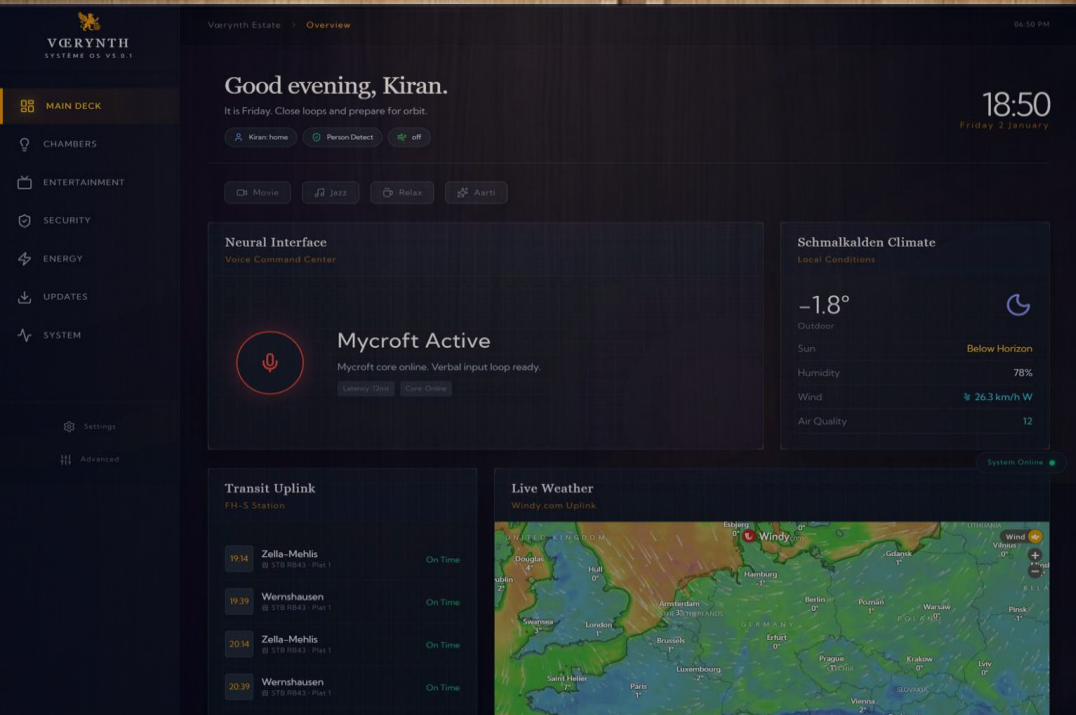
VŒRYNTH
SYSTÈME OS V5.0.1

MAIN DECK
CHAMBERS
ENTERTAINMENT
SECURITY
ENERGY
UPDATES
SYSTEM

Settings
Advanced

Værynth Estate > Overview

06:50 PM

Good evening, Kiran.
It is Friday. Close loops and prepare for orbit.

Kiran: home
Person Detect
off

18:50
Friday 2 January

Movie
Jazz
Relax
Aarti

Neural Interface
Voice Command Center

Mycroft Active
Mycroft core online. Verbal input loop ready.
Latency: 0ms
Core Online

Schmalkalden Climate
Local Conditions

-1.8°
Outdoor

| Sun | Below Horizon |
|---|---|
| Humidity | 78% |
| Wind | 26.3 km/h W |
| Air Quality | 12 |

System Online

Transit Uplink
FH-S Station

| 19:14 | Zella-Mehlis STB RB43 · Plat 1 | On Time |
|---|---|---|
| 19:39 | Wernshausen STB RB43 · Plat 1 | On Time |
| 20:14 | Zella-Mehlis STB RB43 · Plat 1 | On Time |
| 20:39 | Wernshausen STB RB43 · Plat 1 | On Time |

Live Weather
Windy.com Uplink

Windy
Wind
UNITED KINGDOM
Esbjerg 0°
Douglas 4°
Hull 0°
ublin 2°
Hamburg -1°
Gdansk 1°
Vilnius 0°
Berlin 0°
Poznań 1°
Warsaw 0°
Pinsk -1°
Amsterdam 3°
NETHERLANDS
Swansea 3°
London 1°
GERMANY
POLAND
Brussels 1°
Erfurt 0°
Luxembourg 2°
Prague -1°
Krakow 0°
Lviv 0°
Saint Helier 7°
Paris 1°
Vienna 2°
SLOVAKIA
LITHUANIA